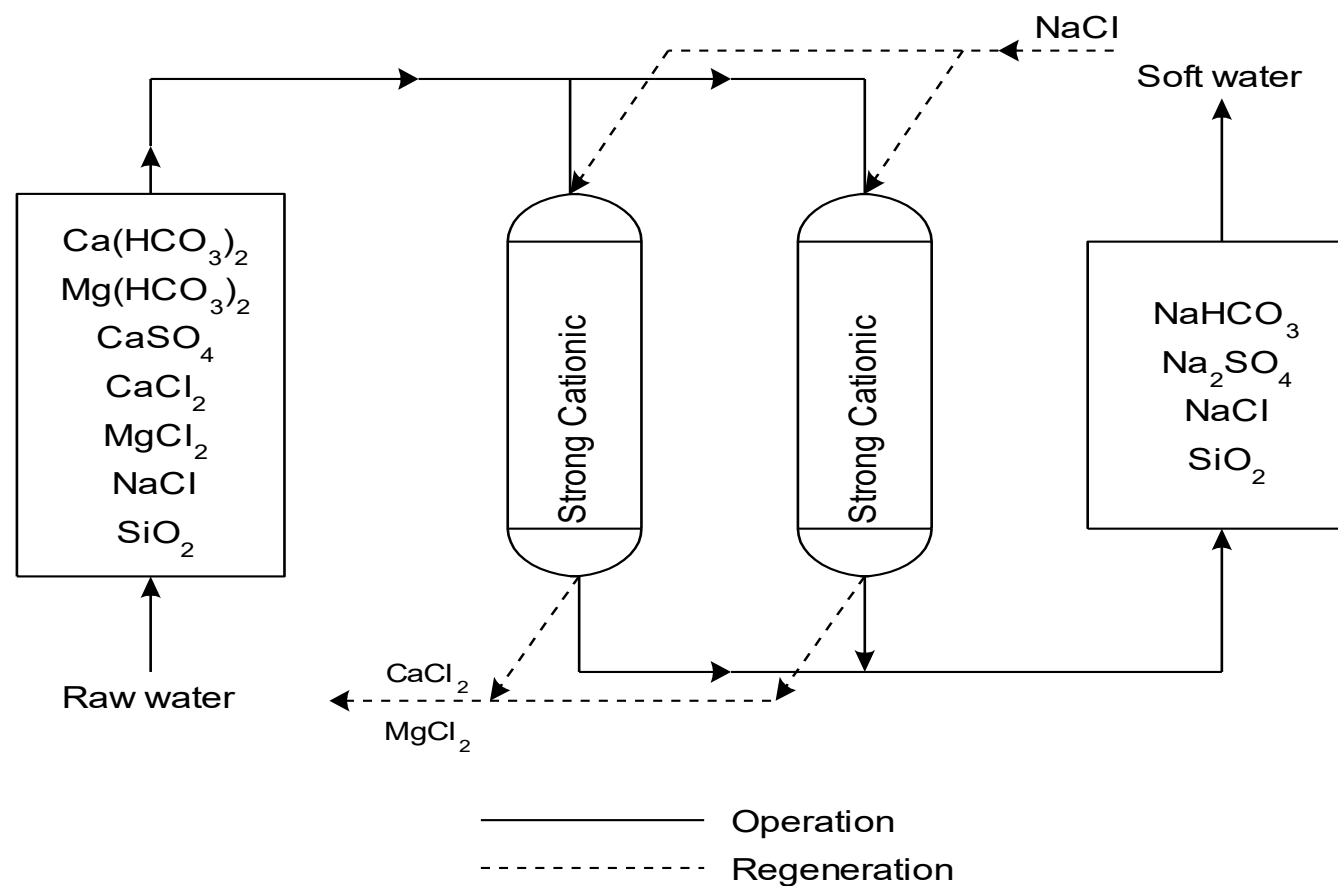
NaCl

Soft water

$Ca(HCO_3)_2$
$Mg(HCO_3)_2$
$CaSO_4$
$CaCl_2$
$MgCl_2$
NaCl
$SiO_2$

Strong Cationic

Strong Cationic

$NaHCO_3$
$Na_2SO_4$
NaCl
$SiO_2$

Raw water

$CaCl_2$
$MgCl_2$

Operation
Regeneration